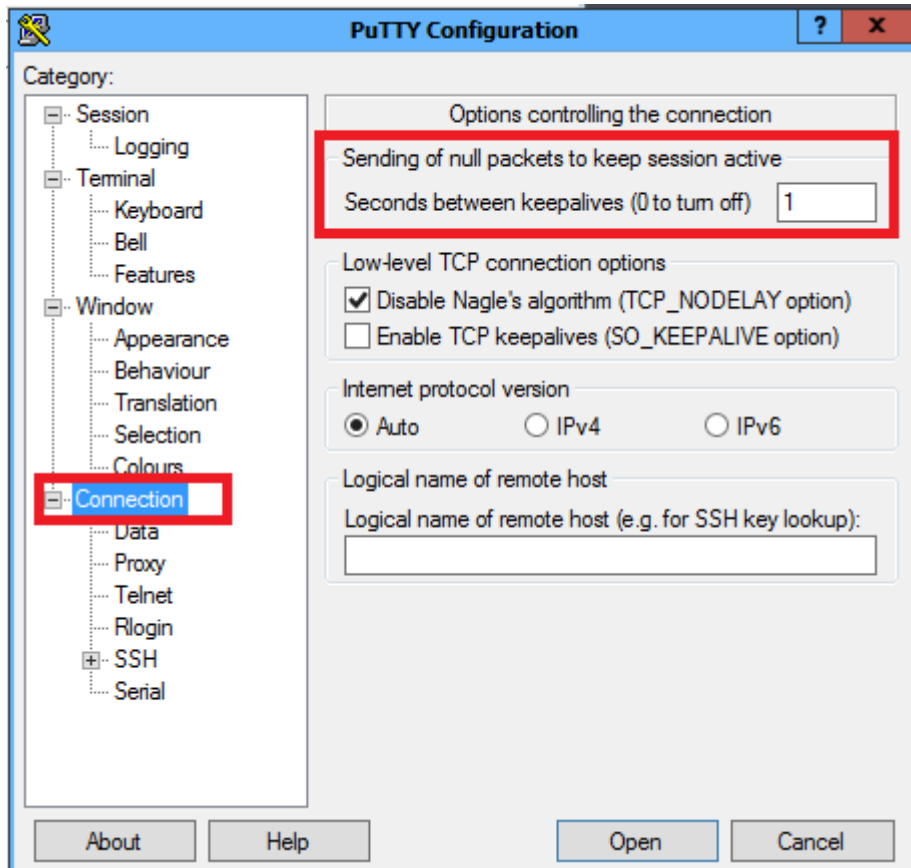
PuTTY Configuration
?
x
Category:
Session
Logging
Terminal
Keyboard
Bell
Features
Window
Appearance
Behaviour
Translation
Selection
Colours
Connection
Data
Proxy
Telnet
Rlogin
SSH
Serial

Options controlling the connection
Sending of null packets to keep session active
Seconds between keepalives (0 to turn off) 1
Low-level TCP connection options
Disable Nagle's algorithm (TCP_NODELAY option)
Enable TCP keepalives (SO_KEEPALIVE option)
Internet protocol version
Auto
IPv4
IPv6
Logical name of remote host
Logical name of remote host (e.g. for SSH key lookup):

About
Help
Open
Cancel